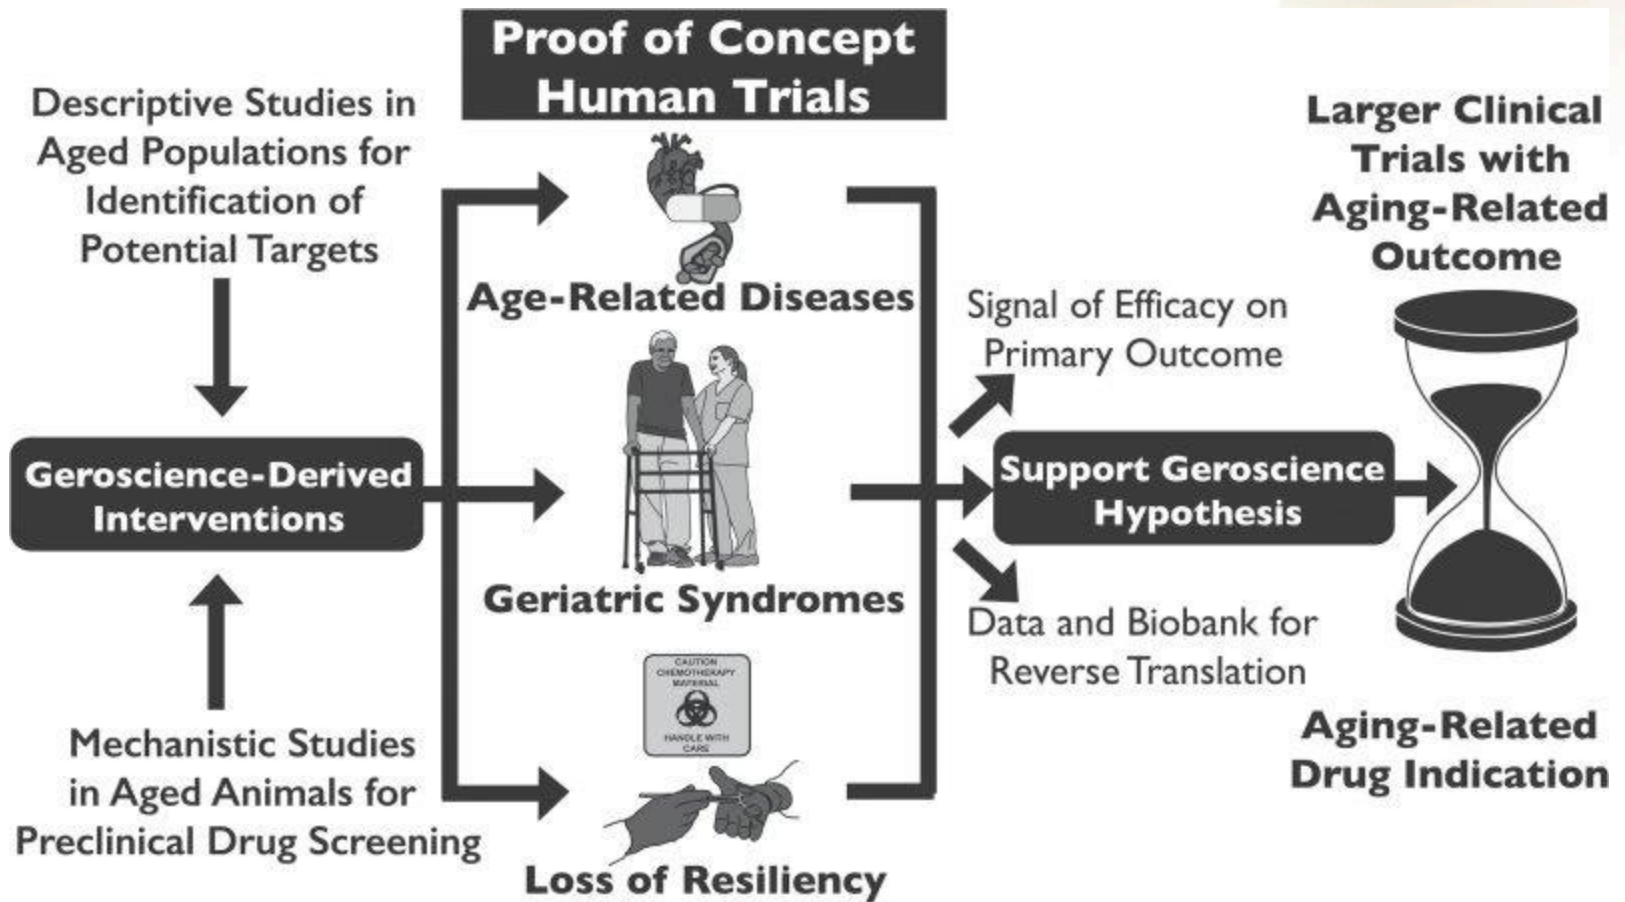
Proof of Concept Human Trials

Descriptive Studies in Aged Populations for Identification of Potential Targets

Geroscience-Derived Interventions

Mechanistic Studies in Aged Animals for Preclinical Drug Screening

Age-Related Diseases

Geriatric Syndromes

CAUTION CHEMOTHERAPY MATERIAL

HANDLE WITH CARE

Loss of Resiliency

Signal of Efficacy on Primary Outcome

Support Geroscience Hypothesis

Data and Biobank for Reverse Translation

Larger Clinical Trials with Aging-Related Outcome

Aging-Related Drug Indication